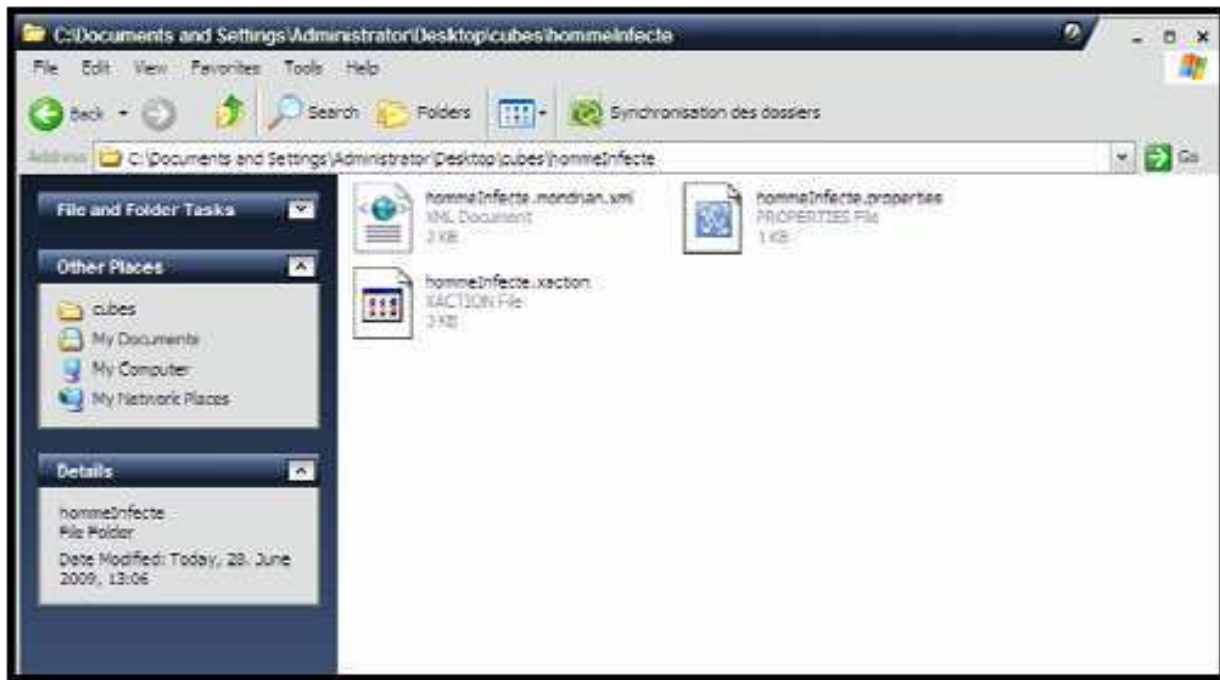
C:\Documents and Settings\Administrator\Desktop\cubes\hommeInfecte

File Edit View Favorites Tools Help

Back Search Folders Synchronisation des dossiers

Address C:\Documents and Settings\Administrator\Desktop\cubes\hommeInfecte Go

File and Folder Tasks

Other Places

cubes
My Documents
My Computer
My Network Places

Details

hommeInfecte
File Folder
Date Modified: Today, 28. June 2009, 13:06

hommeInfecte.mondrian.xml
XML Document
2 KB

hommeInfecte.properties
PROPERTIES File
1 KB

hommeInfecte.xaction
XACTION File
3 KB